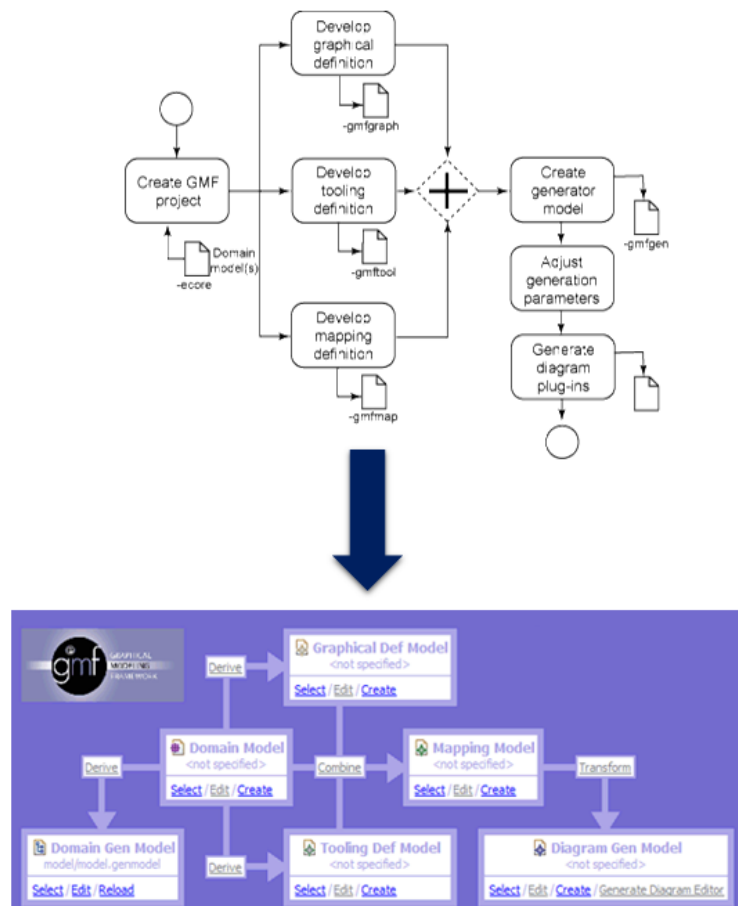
Develop graphical definition

-gmfgraph

Create GMF project

Develop tooling definition

-gmftool

Domain model(s)

-ecore

Develop mapping definition

-gmfmap

Create generator model

-gmfgen

Adjust generation parameters

Generate diagram plug-ins

gmf GRAPHICAL MODELING FRAMEWORK

Derive

Graphical Def Model
<not specified>
Select / Edit / Create

Derive

Domain Model
<not specified>
Select / Edit / Create

Combine

Mapping Model
<not specified>
Select / Edit / Create

Transform

Domain Gen Model
model/model.genmodel
Select / Edit / Reload

Derive

Tooling Def Model
<not specified>
Select / Edit / Create

Diagram Gen Model
<not specified>
Select / Edit / Create / Generate Diagram Editor